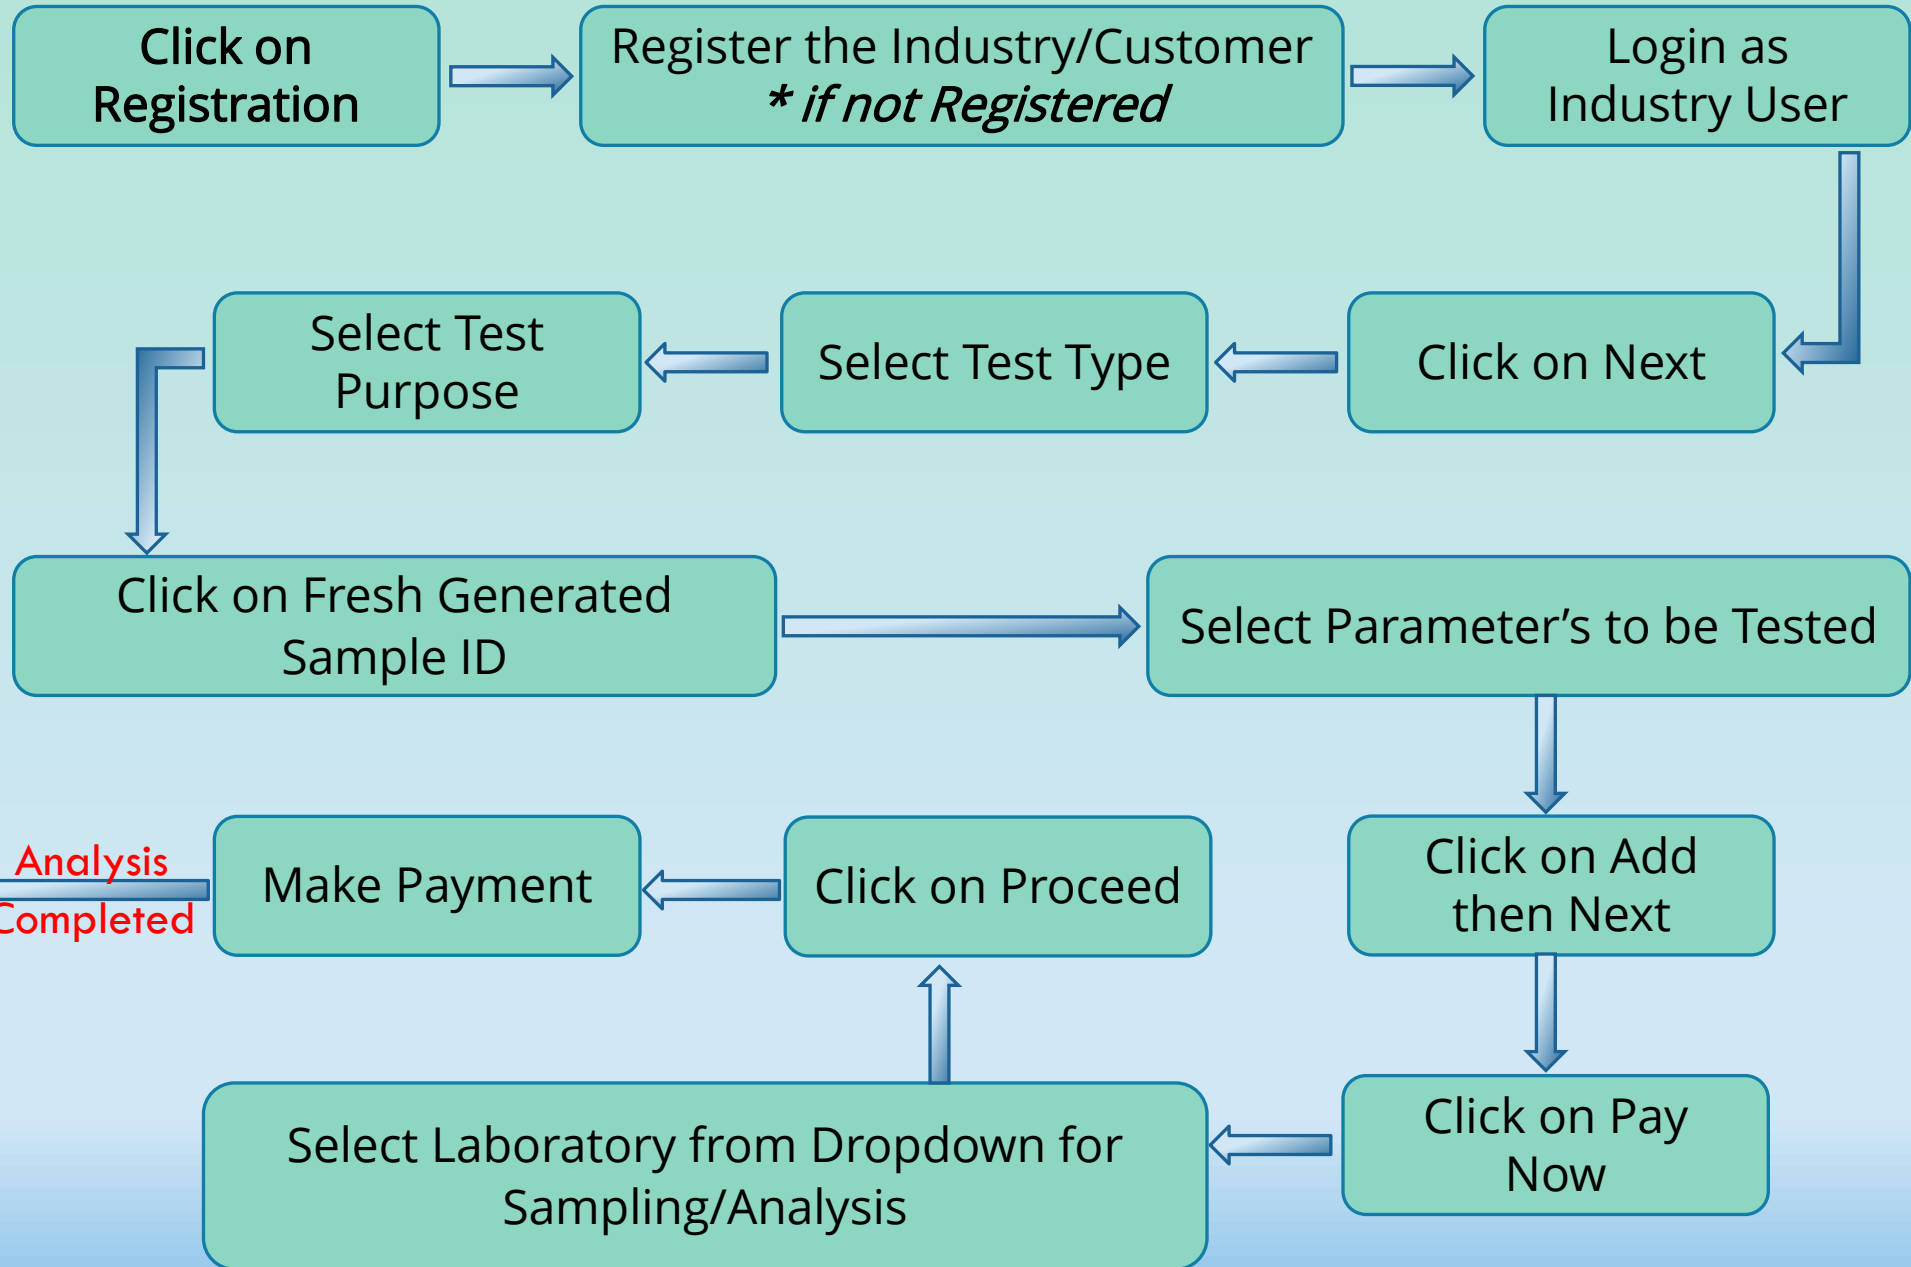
Click on Registration

Register the Industry/Customer
* if not Registered

Login as Industry User

Click on Next

Select Test Type

Select Test Purpose

Click on Fresh Generated Sample ID

Select Parameter's to be Tested

Click on Add then Next

Click on Pay Now

Select Laboratory from Dropdown for Sampling/Analysis

Click on Proceed

Make Payment

Analysis
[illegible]ompleted